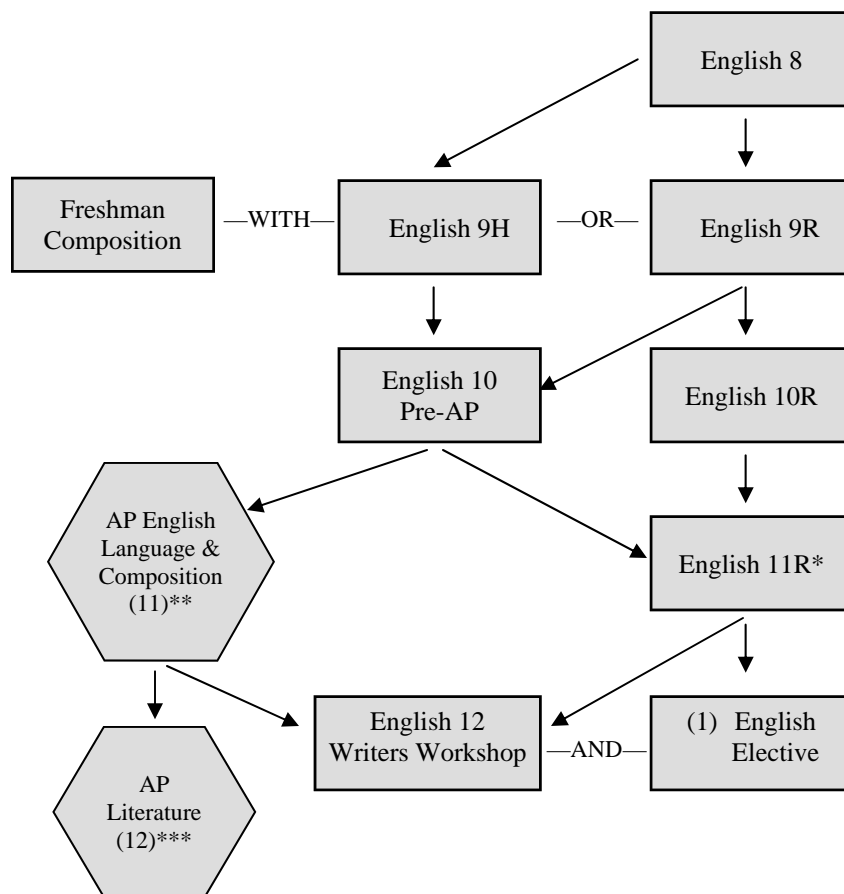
English 8

Freshman Composition

—WITH—

English 9H

—OR—

English 9R

English 10 Pre-AP

English 10R

AP English Language & Composition (11)**

English 11R*

AP Literature (12)***

English 12 Writers Workshop

—AND—

(1) English Elective